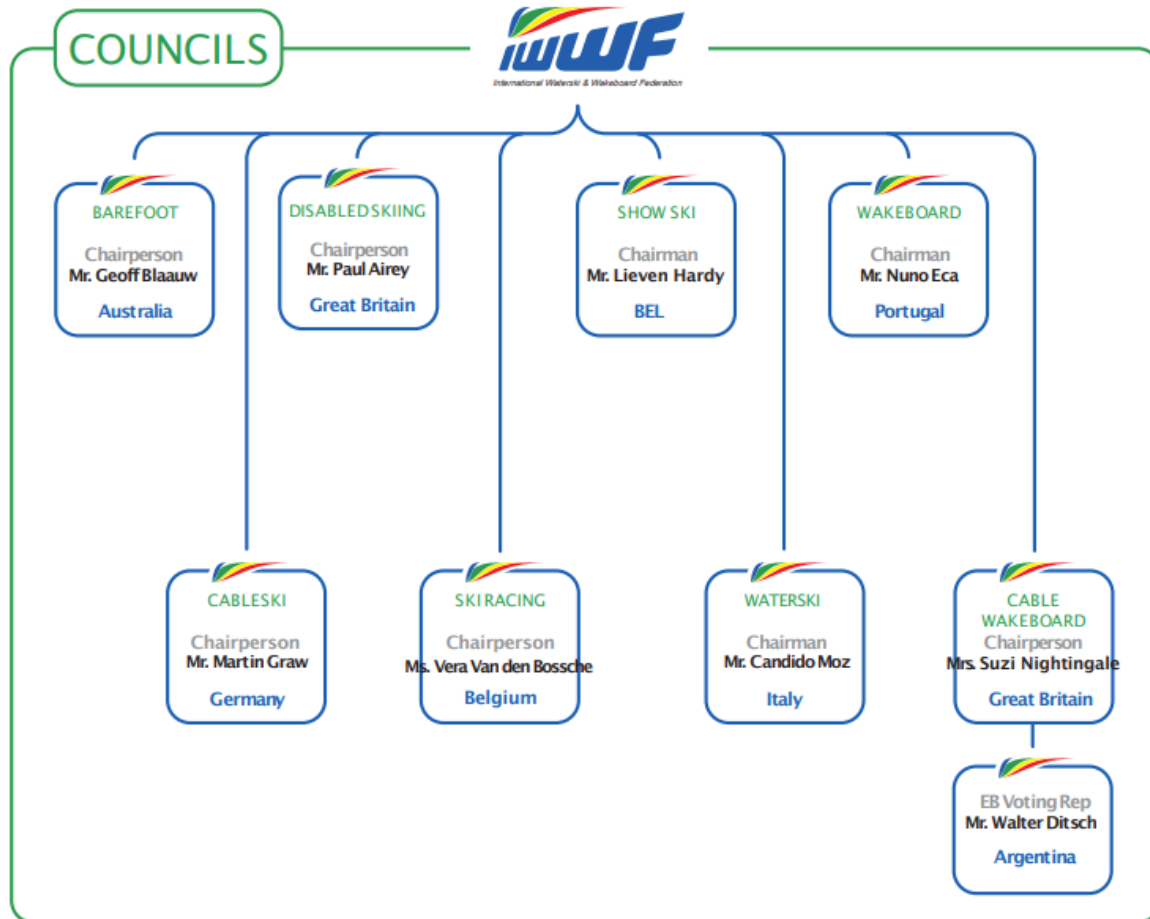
COUNCILS

IWWF
International Waterski & Wakeboard Federation

BAREFOOT
Chairperson
Mr. Geoff Blaauw
Australia

DISABLEDSKIING
Chairperson
Mr. Paul Airey
Great Britain

SHOW SKI
Chairman
Mr. Lieven Hardy
BEL

WAKEBOARD
Chairman
Mr. Nuno Eca
Portugal

CABLESKI
Chairperson
Mr. Martin Graw
Germany

SKI RACING
Chairperson
Ms. Vera Van den Bossche
Belgium

WATERSKI
Chairman
Mr. Candido Moz
Italy

CABLE WAKEBOARD
Chairperson
Mrs. Suzi Nightingale
Great Britain

EB Voting Rep
Mr. Walter Ditsch
Argentina